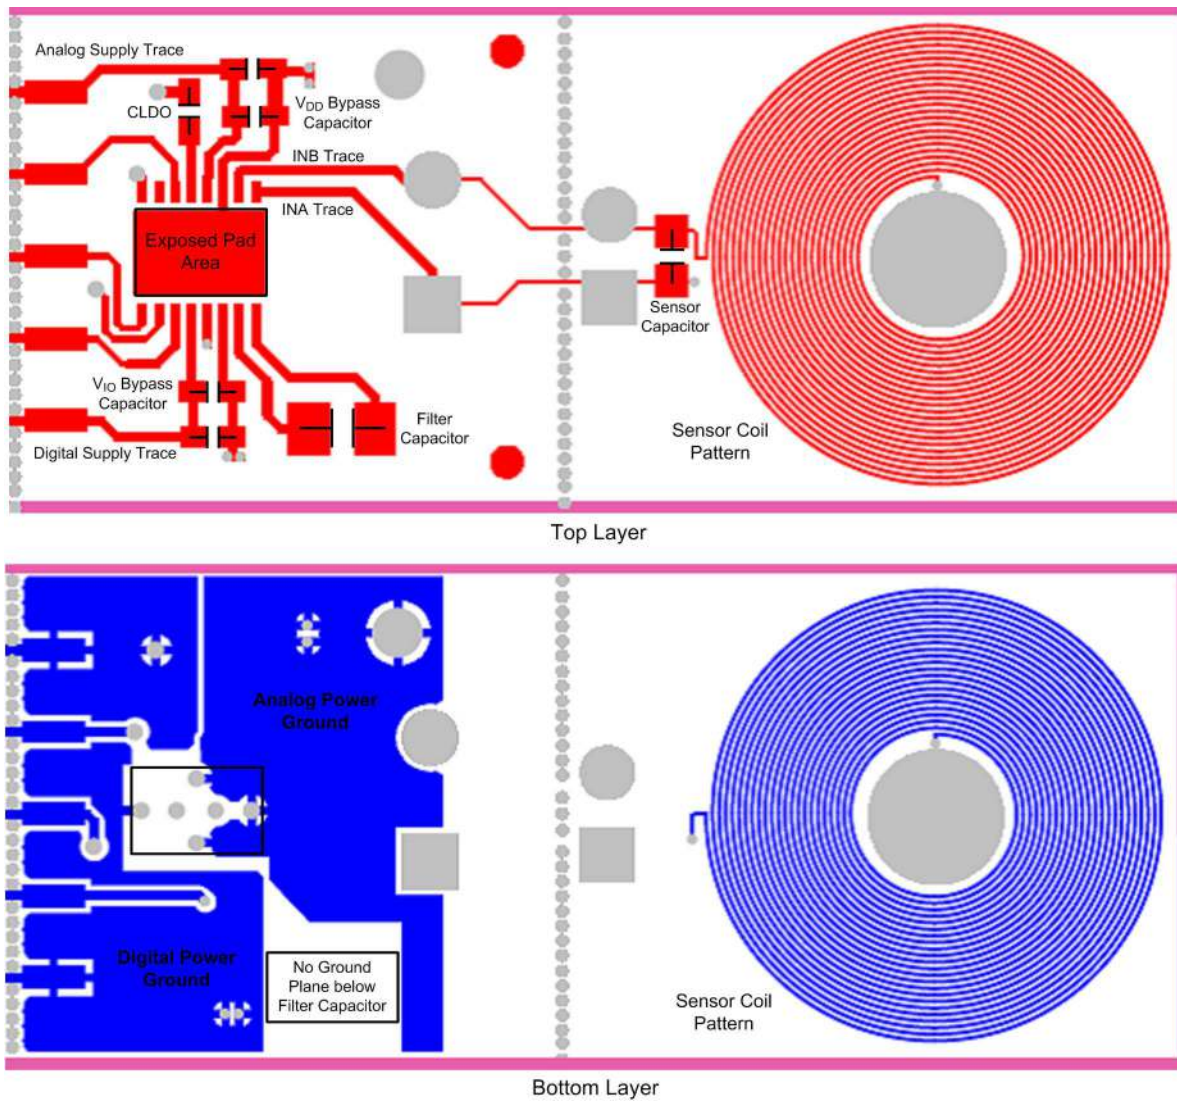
Analog Supply Trace

CLDO

$V_{DD}$ Bypass Capacitor

INB Trace

INA Trace

Exposed Pad Area

Sensor Capacitor

$V_{IO}$ Bypass Capacitor

Filter Capacitor

Digital Supply Trace

Sensor Coil Pattern

Top Layer

Analog Power Ground

Digital Power Ground

No Ground Plane below Filter Capacitor

Sensor Coil Pattern

Bottom Layer